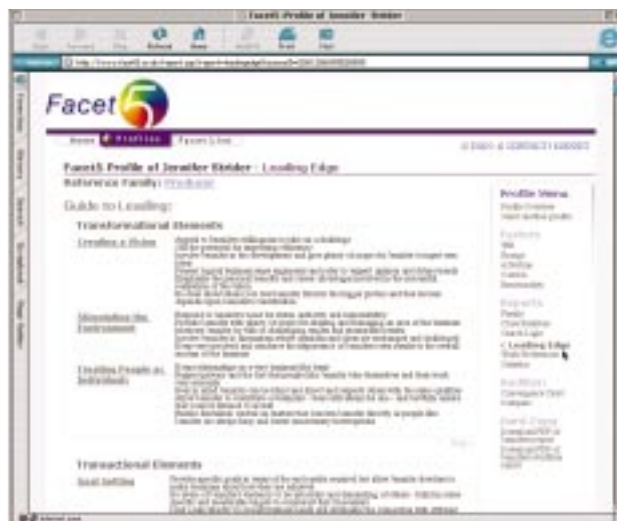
Facet5 Profile of Jennifer Bidder

Back Forward Stop Refresh Home AutoFill Print Mail

Address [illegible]

Favorites History Search Scrapbook Page Holder

Facet 5

Home Profiles Facet Line

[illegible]

Facet5 Profile of Jennifer Bidder : Leading Edge

Reference Family: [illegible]

Guide to Leading:

Transformational Elements

Creating a Vision

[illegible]

Stimulating the Environment

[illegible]

Treating People as Individuals

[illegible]

Transactional Elements

Goal Setting

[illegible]

Profile Menu

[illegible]

Leading Edge

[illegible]

Internet zone